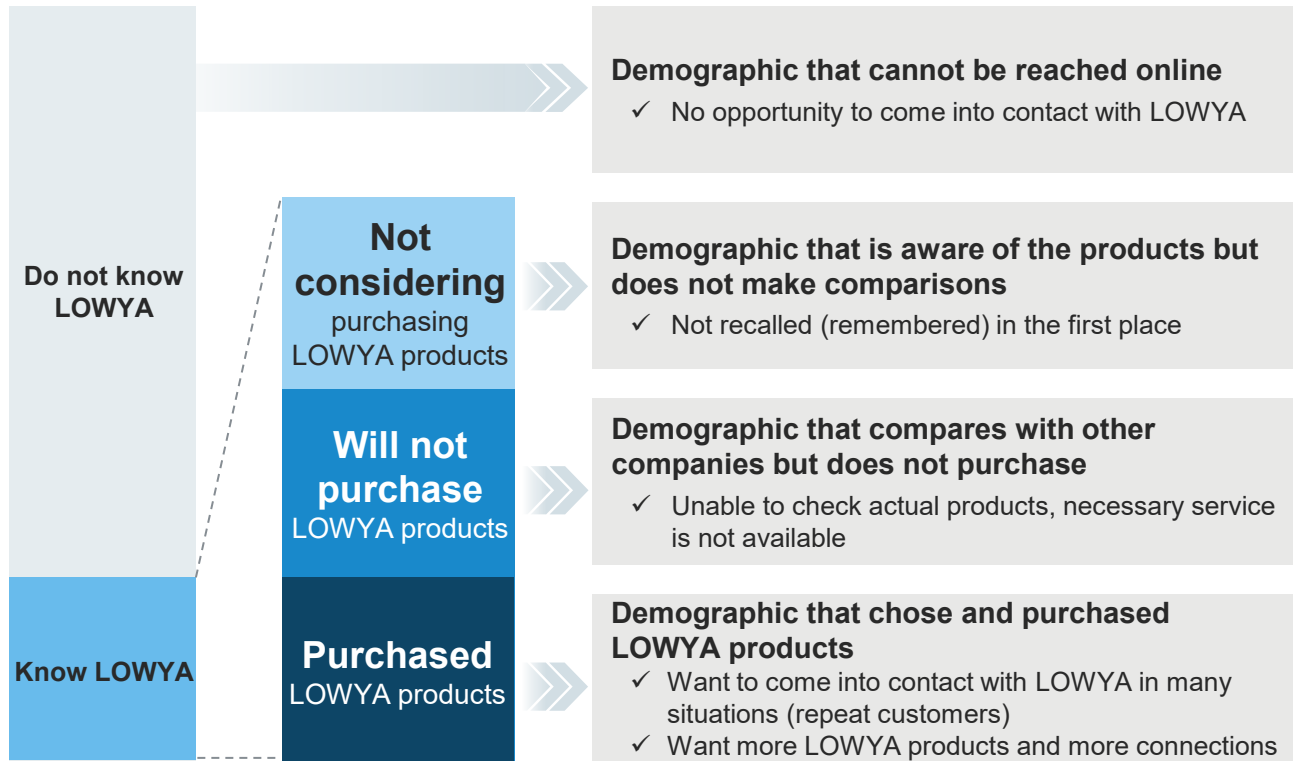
Do not know LOWYA

Know LOWYA

Demographic that cannot be reached online
✓ No opportunity to come into contact with LOWYA

Not considering purchasing LOWYA products

Demographic that is aware of the products but does not make comparisons
✓ Not recalled (remembered) in the first place

Will not purchase LOWYA products

Demographic that compares with other companies but does not purchase
✓ Unable to check actual products, necessary service is not available

Purchased LOWYA products

Demographic that chose and purchased LOWYA products
✓ Want to come into contact with LOWYA in many situations (repeat customers)
✓ Want more LOWYA products and more connections